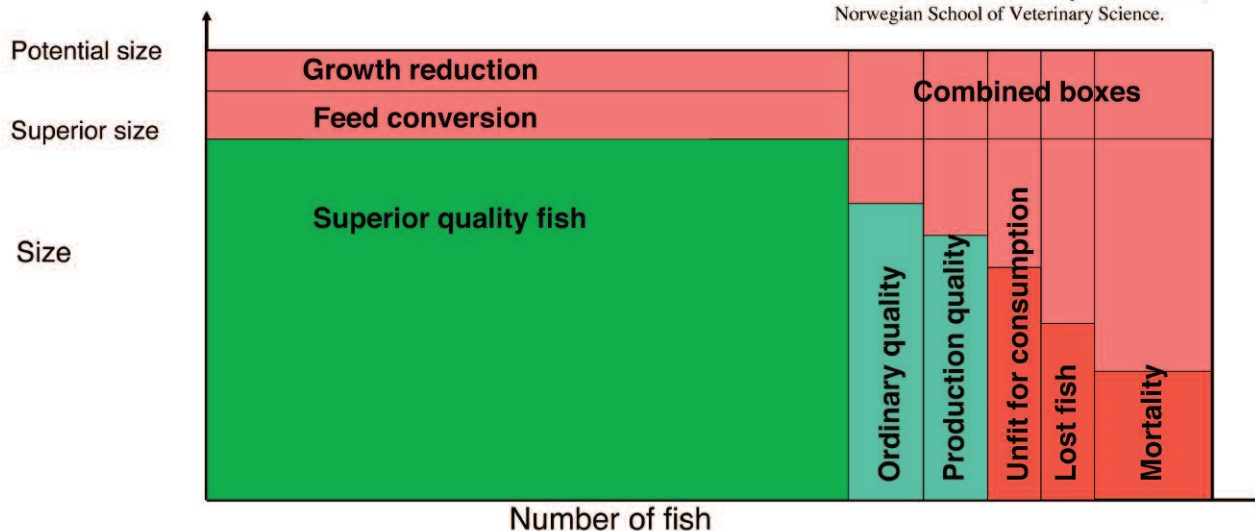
Norwegian School of Veterinary Science.

Potential size

Superior size

Size

Growth reduction

Feed conversion

Combined boxes

Superior quality fish

Ordinary quality

Production quality

Unfit for consumption

Lost fish

Mortality

Number of fish